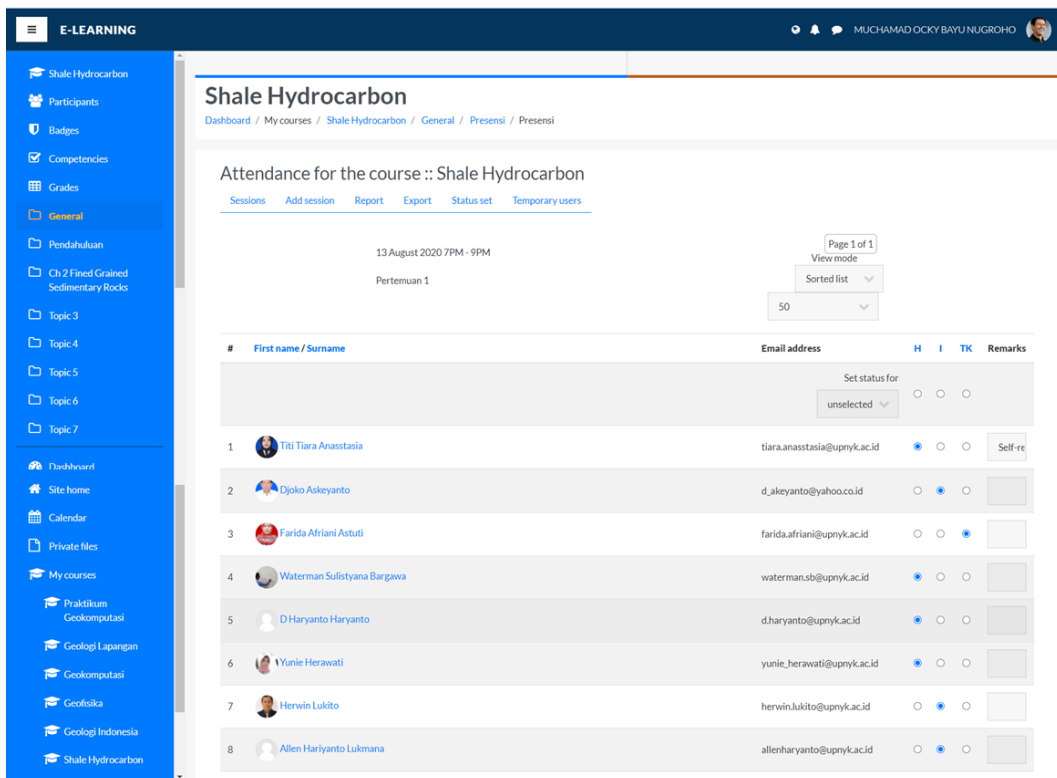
E-LEARNING

MUCHAMAD OCKY BAYU NUGROHO

Shale Hydrocarbon
Participants
Badges
Competencies
Grades
General
Pendahuluan
Ch 2 Fined Grained Sedimentary Rocks
Topic 3
Topic 4
Topic 5
Topic 6
Topic 7
Dashboard
Site home
Calendar
Private files
My courses
Praktikum Geokomputasi
Geologi Lapangan
Geokomputasi
Geofisika
Geologi Indonesia
Shale Hydrocarbon

Shale Hydrocarbon

Dashboard / My courses / Shale Hydrocarbon / General / Presensi / Presensi

Attendance for the course :: Shale Hydrocarbon

Sessions Add session Report Export Status set Temporary users

13 August 2020 7PM - 9PM

Pertemuan 1

Page 1 of 1
View mode
Sorted list
50

| # | First name / Surname | Email address | H | I | TK | Remarks |
|---|---|---|---|---|---|---|
| | | Set status for unselected | | | | |
| 1 | Titi Tiara Anasstasia | tiara.anasstasia@upnyk.ac.id | | | | Self-re |
| 2 | Djoko Askeyanto | d_akeyanto@yahoo.co.id | | | | |
| 3 | Farida Afriani Astuti | farida.afriani@upnyk.ac.id | | | | |
| 4 | Waterman Sulistyana Bargawa | waterman.sb@upnyk.ac.id | | | | |
| 5 | D Haryanto Haryanto | d.haryanto@upnyk.ac.id | | | | |
| 6 | Yunie Herawati | yunie_herawati@upnyk.ac.id | | | | |
| 7 | Herwin Lukito | herwin.lukito@upnyk.ac.id | | | | |
| 8 | Allen Hariyanto Lukmana | allenharyanto@upnyk.ac.id | | | | |